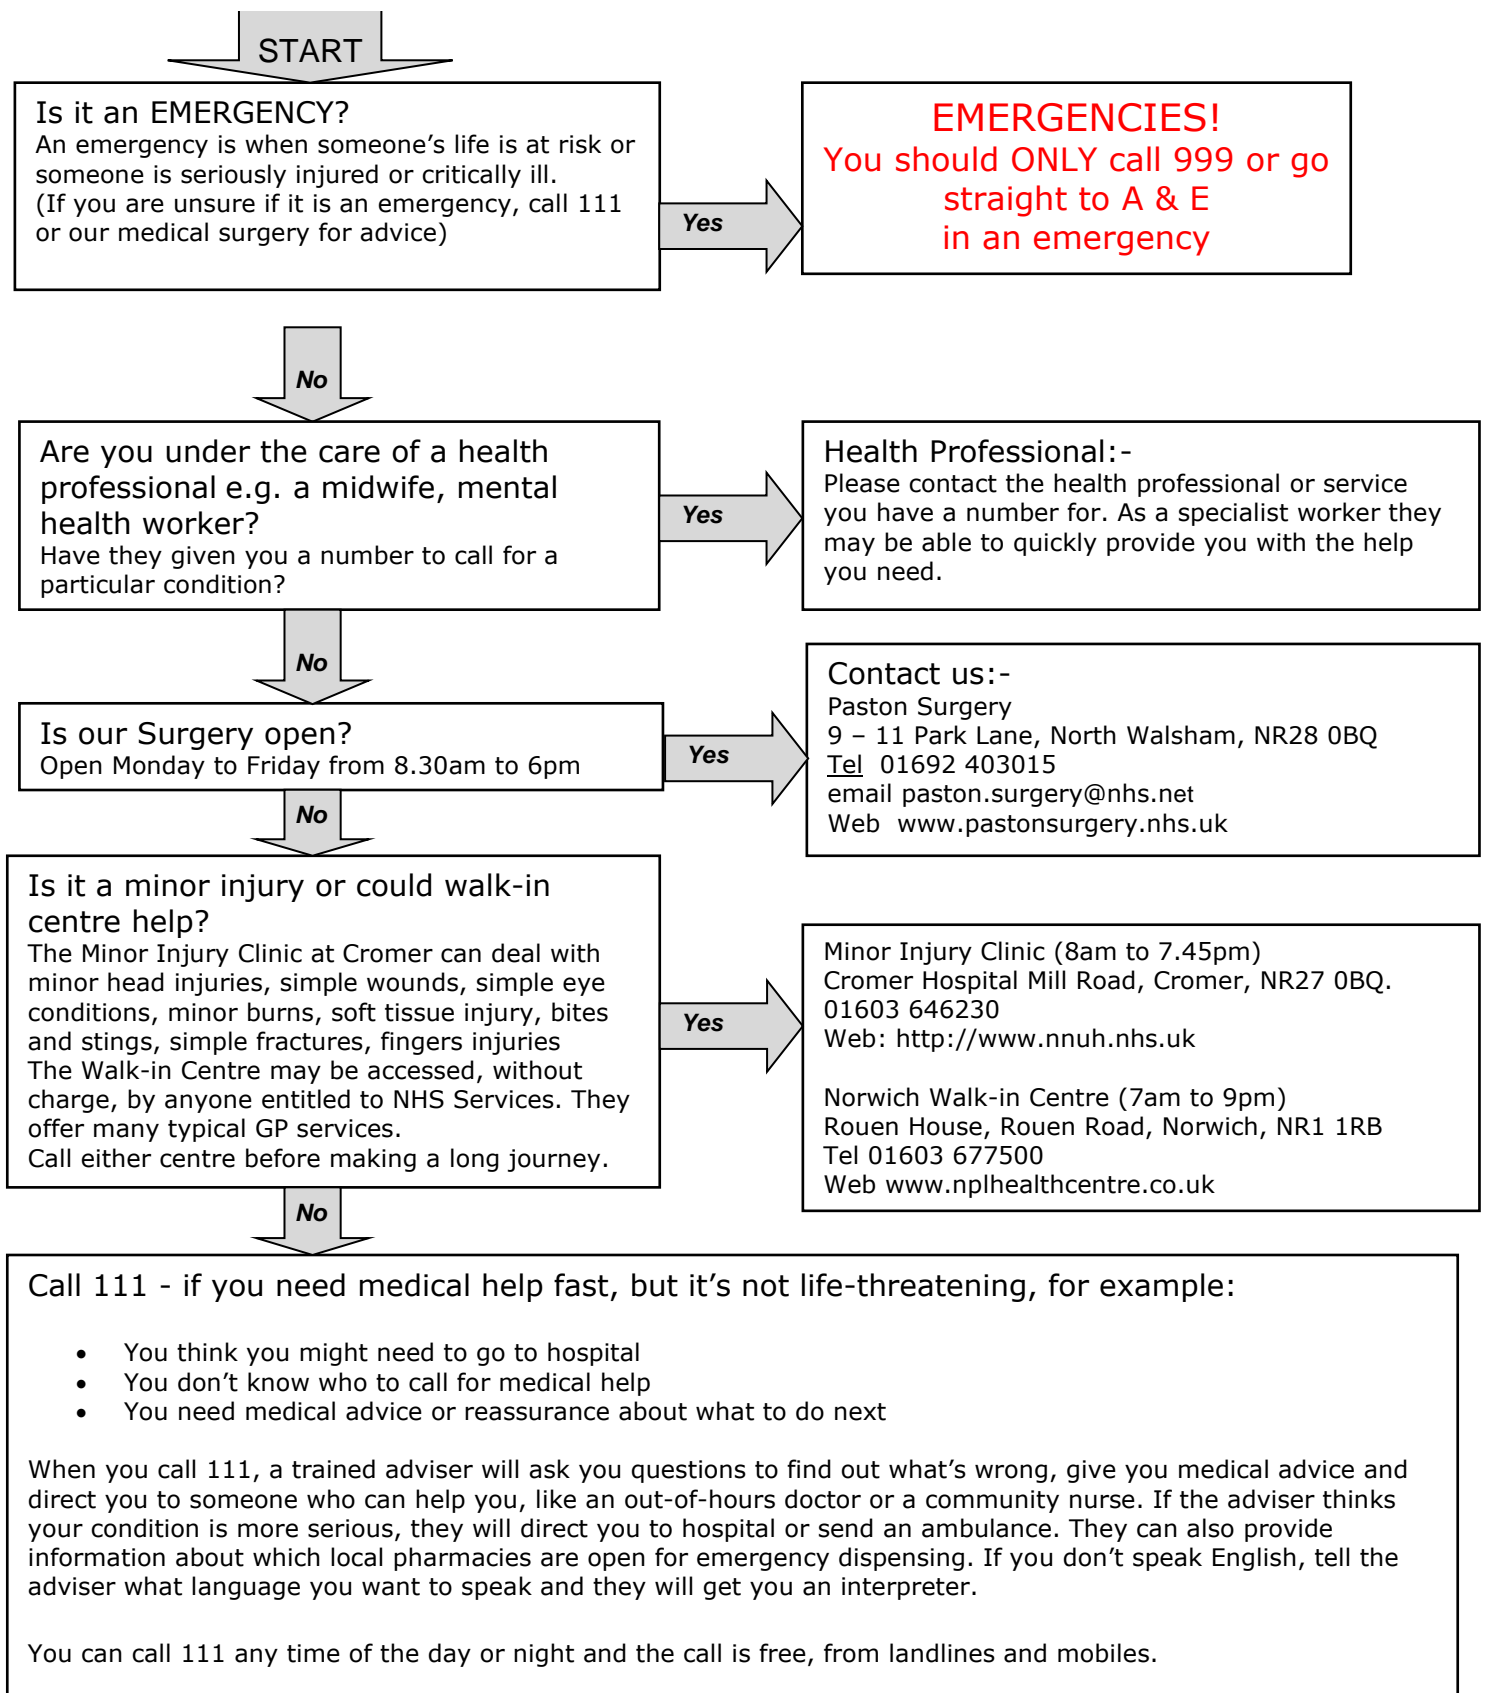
START

Is it an EMERGENCY?
An emergency is when someone's life is at risk or someone is seriously injured or critically ill.
(If you are unsure if it is an emergency, call 111 or our medical surgery for advice)

Yes

EMERGENCIES!
You should ONLY call 999 or go straight to A & E
in an emergency

No

Are you under the care of a health professional e.g. a midwife, mental health worker?
Have they given you a number to call for a particular condition?

Yes

Health Professional:-
Please contact the health professional or service you have a number for. As a specialist worker they may be able to quickly provide you with the help you need.

No

Is our Surgery open?
Open Monday to Friday from 8.30am to 6pm

Yes

Contact us:-
Paston Surgery
9 – 11 Park Lane, North Walsham, NR28 0BQ
Tel 01692 403015
email paston.surgery@nhs.net
Web www.pastonsurgery.nhs.uk

No

Is it a minor injury or could walk-in centre help?
The Minor Injury Clinic at Cromer can deal with minor head injuries, simple wounds, simple eye conditions, minor burns, soft tissue injury, bites and stings, simple fractures, fingers injuries
The Walk-in Centre may be accessed, without charge, by anyone entitled to NHS Services. They offer many typical GP services.
Call either centre before making a long journey.

Yes

Minor Injury Clinic (8am to 7.45pm)
Cromer Hospital Mill Road, Cromer, NR27 0BQ.
01603 646230
Web: http://www.nnuh.nhs.uk

Norwich Walk-in Centre (7am to 9pm)
Rouen House, Rouen Road, Norwich, NR1 1RB
Tel 01603 677500
Web www.nplhealthcentre.co.uk

No

Call 111 - if you need medical help fast, but it's not life-threatening, for example:

• You think you might need to go to hospital
• You don't know who to call for medical help
• You need medical advice or reassurance about what to do next

When you call 111, a trained adviser will ask you questions to find out what's wrong, give you medical advice and direct you to someone who can help you, like an out-of-hours doctor or a community nurse. If the adviser thinks your condition is more serious, they will direct you to hospital or send an ambulance. They can also provide information about which local pharmacies are open for emergency dispensing. If you don't speak English, tell the adviser what language you want to speak and they will get you an interpreter.

You can call 111 any time of the day or night and the call is free, from landlines and mobiles.